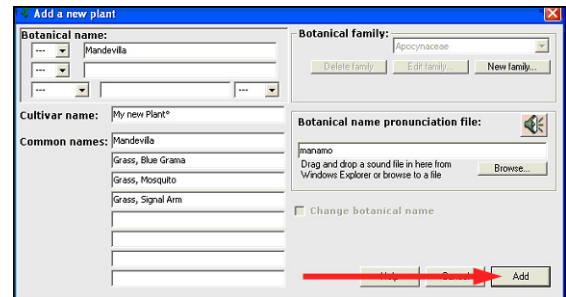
Add a new plant

Botanical name:

---

Mandevilla

---

---

---

Botanical family:

Apocynaceae

Delete family

Edit family...

New family...

Cultivar name: My new Plant®

Common names: Mandevilla

Grass, Blue Grama

Grass, Mosquito

Grass, Signal Arm

Botanical name pronunciation file:

manamo

Drag and drop a sound file in here from Windows Explorer or browse to a file

Browse...

Change botanical name

Help

Cancel

Add